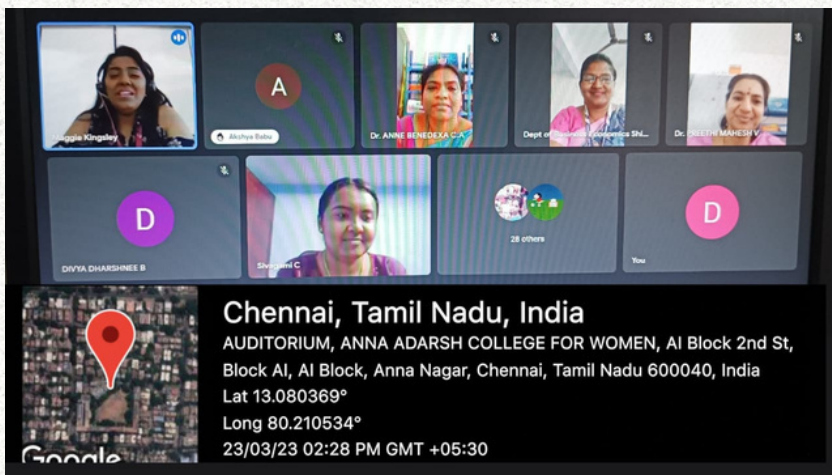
Maggie Kingsley

A

Akshya Babu

Dr. ANNE BENEDEXA C.A.

Dept of Business Economics Shi...

Dr. PREETHI MAHESH V

D

DIVYA DHARSHNEE B

Sivagami C

28 others

D

You

Chennai, Tamil Nadu, India

AUDITORIUM, ANNA ADARSH COLLEGE FOR WOMEN, AI Block 2nd St, Block AI, AI Block, Anna Nagar, Chennai, Tamil Nadu 600040, India

Lat 13.080369°

Long 80.210534°

23/03/23 02:28 PM GMT +05:30

Google